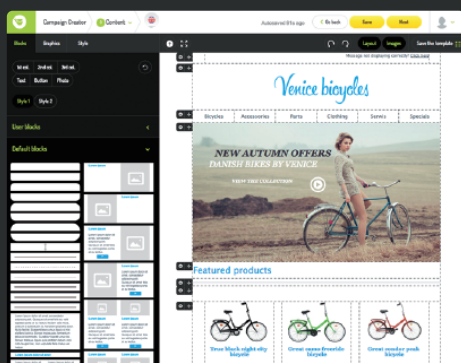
Campaign Creator
Content
Autosaved 8 s ago
Go back
Save
Next
Blocks
Graphics
Style
Layout
Images
Save the template
1st col.
2nd col.
3rd col.
Text
Button
Photo
Style 1
Style 2
User blocks
Default blocks
Message not displaying correctly? View it in your browser
Venice bicycles
Bicycles
Accessories
Parts
Clothing
Servis
Specials
NEW AUTUMN OFFERS
DANISH BIKES BY VENICE
VIEW THE COLLECTION
Featured products
True black eight city bicycle
Great green freeride bicycle
Great cruiser pink bicycle